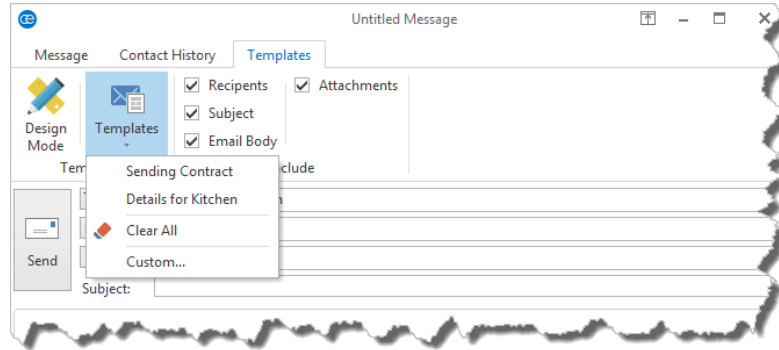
Untitled Message

Message Contact History Templates

Design Mode

Templates

Recipients
Subject
Email Body

Attachments

Tem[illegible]

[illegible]clude

Sending Contract
Details for Kitchen
Clear All
Custom...

Send

Subject: